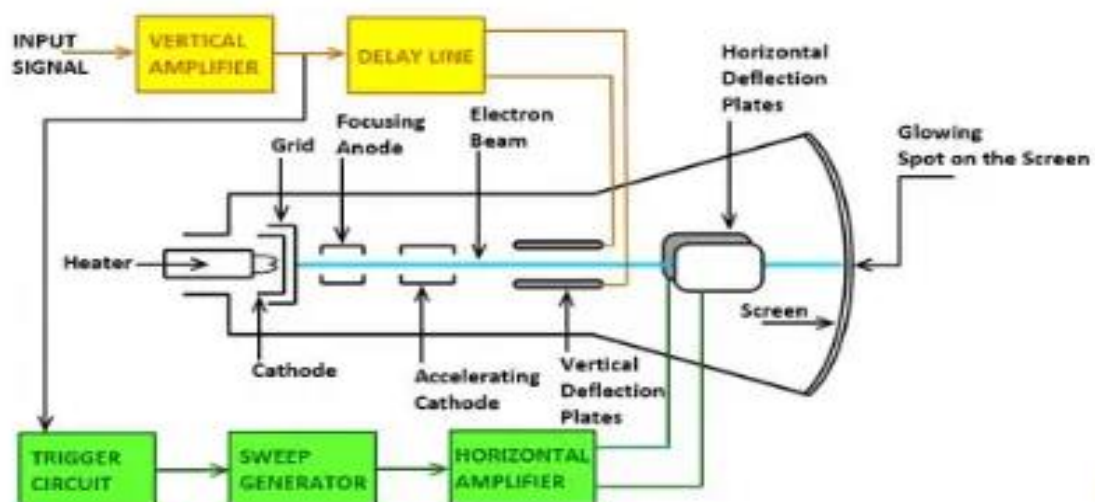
INPUT SIGNAL

VERTICAL AMPLIFIER

DELAY LINE

Horizontal Deflection Plates

Glowing Spot on the Screen

Grid

Focusing Anode

Electron Beam

Heater

Screen

Cathode

Accelerating Cathode

Vertical Deflection Plates

TRIGGER CIRCUIT

SWEEP GENERATOR

HORIZONTAL AMPLIFIER